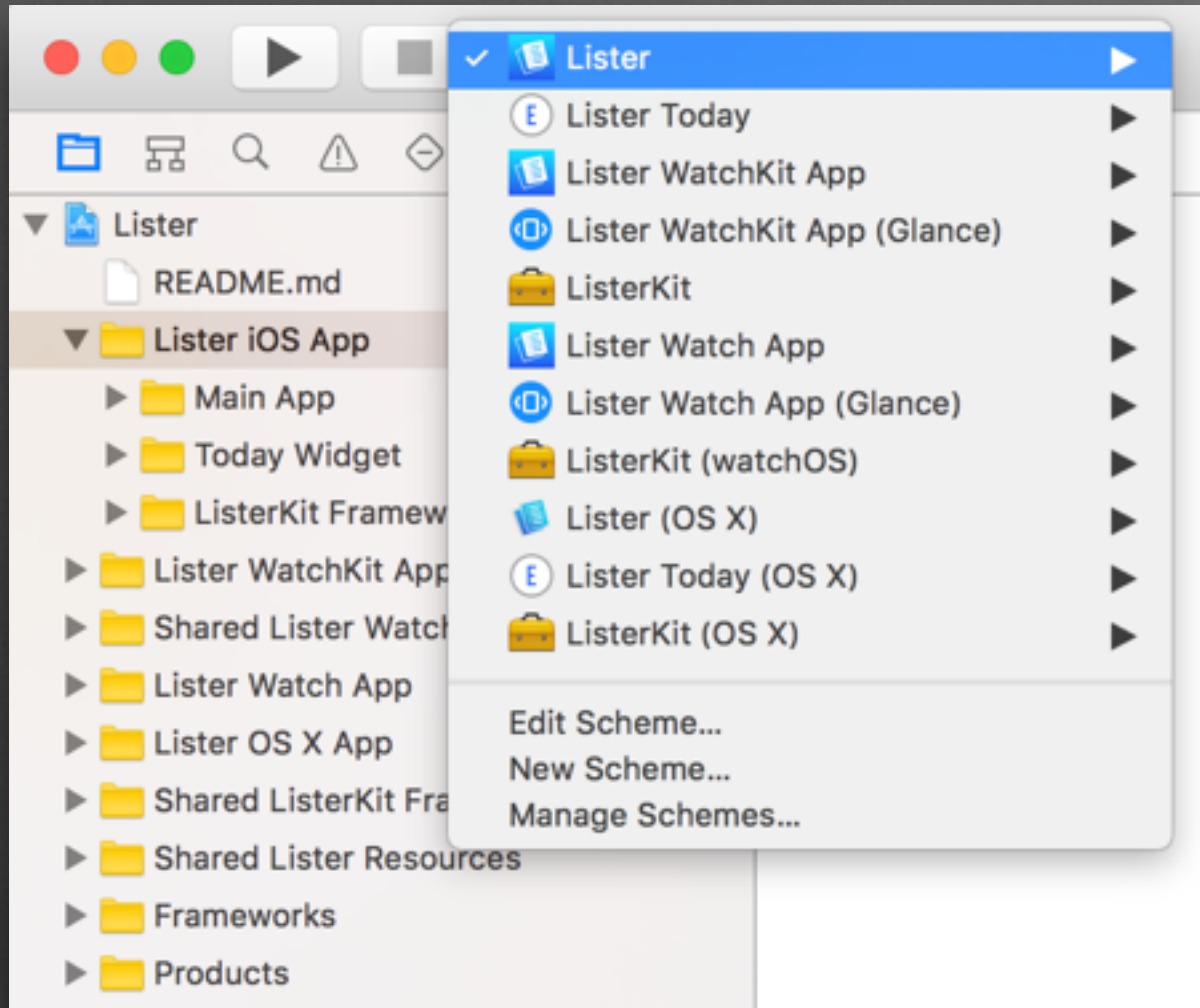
Lister
README.md
Lister iOS App
Main App
Today Widget
ListerKit Framew
Lister WatchKit App
Shared Lister Watch
Lister Watch App
Lister OS X App
Shared ListerKit Fra
Shared Lister Resources
Frameworks
Products

✓ Lister
Lister Today
Lister WatchKit App
Lister WatchKit App (Glance)
ListerKit
Lister Watch App
Lister Watch App (Glance)
ListerKit (watchOS)
Lister (OS X)
Lister Today (OS X)
ListerKit (OS X)

Edit Scheme...
New Scheme...
Manage Schemes...